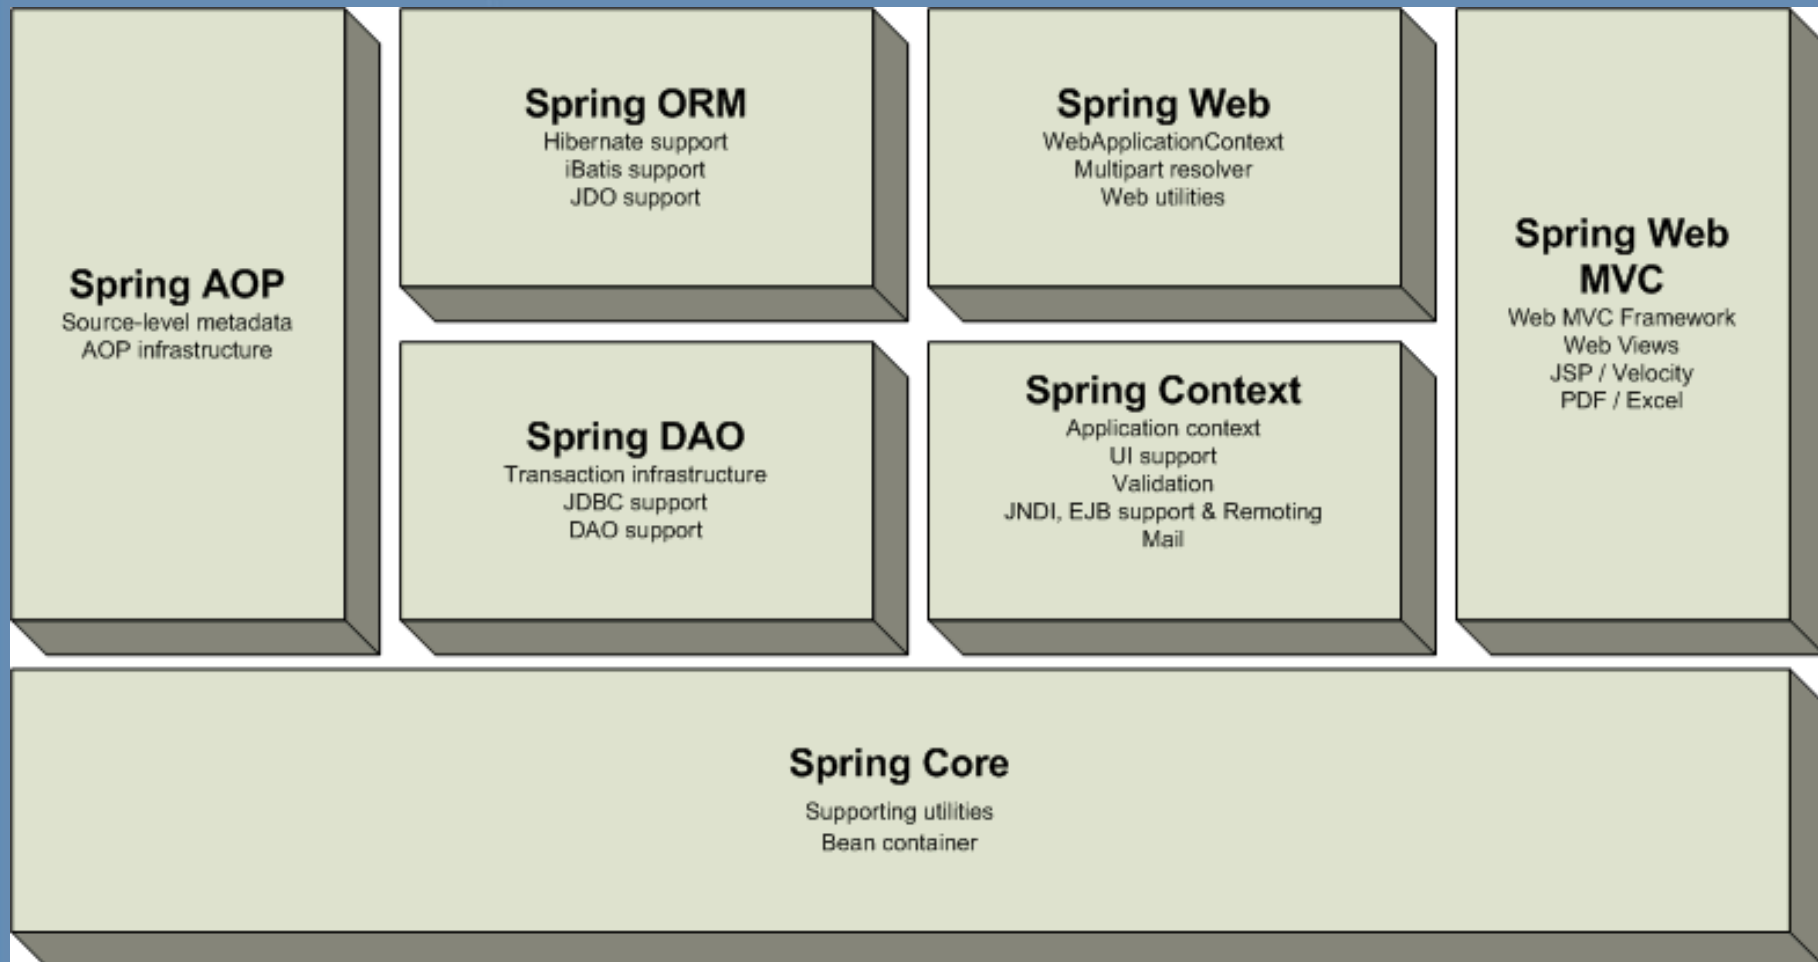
Spring AOP
Source-level metadata
AOP infrastructure

Spring ORM
Hibernate support
iBatis support
JDO support

Spring Web
WebApplicationContext
Multipart resolver
Web utilities

Spring Web MVC
Web MVC Framework
Web Views
JSP / Velocity
PDF / Excel

Spring DAO
Transaction infrastructure
JDBC support
DAO support

Spring Context
Application context
UI support
Validation
JNDI, EJB support & Remoting
Mail

Spring Core
Supporting utilities
Bean container